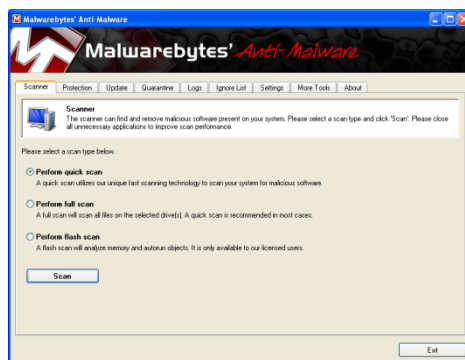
Malwarebytes' Anti-Malware

Malwarebytes' Anti-Malware

Scanner | Protection | Update | Quarantine | Logs | Ignore List | Settings | More Tools | About

Scanner
The scanner can find and remove malicious software present on your system. Please select a scan type and click 'Scan'. Please close all unnecessary applications to improve scan performance.

Please select a scan type below.

Perform quick scan
A quick scan utilizes our unique fast scanning technology to scan your system for malicious software.

Perform full scan
A full scan will scan all files on the selected drive(s). A quick scan is recommended in most cases.

Perform flash scan
A flash scan will analyze memory and autorun objects. It is only available to our licensed users.

Scan

Exit